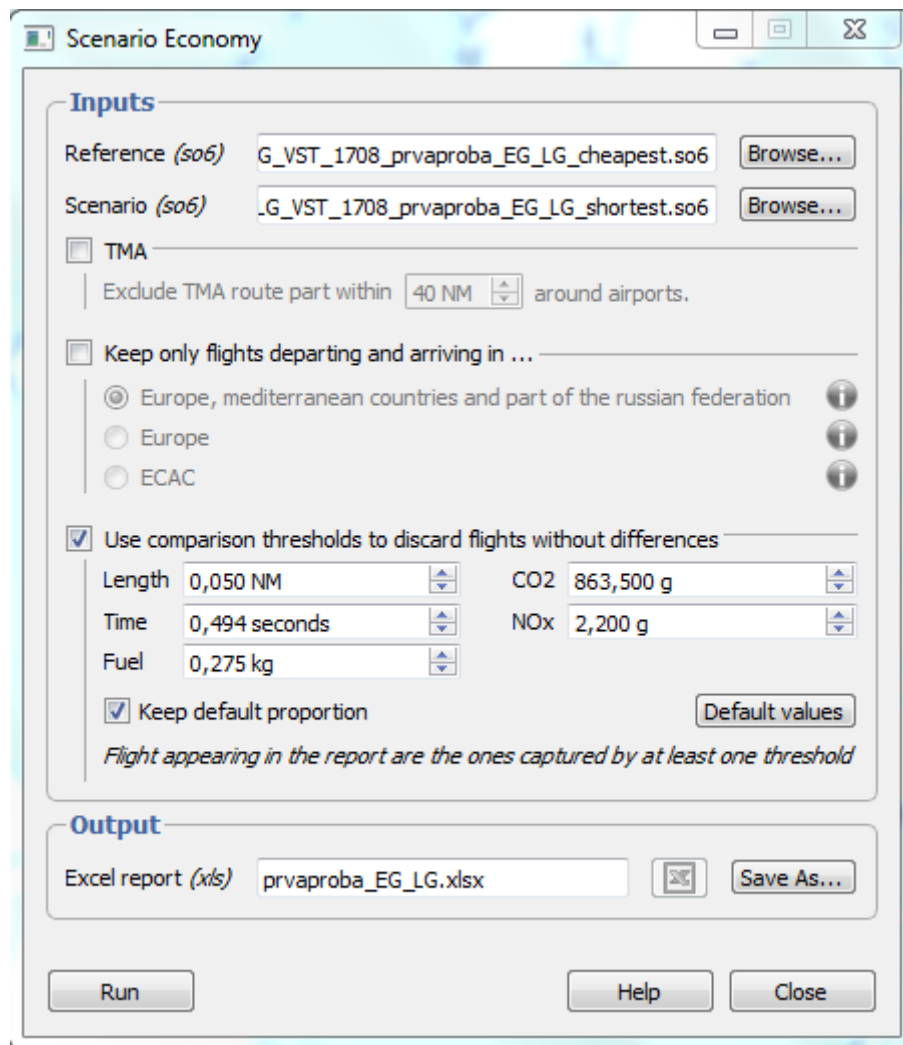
Scenario Economy

Inputs

Reference *(so6)* G_VST_1708_prvaproba_EG_LG_cheapest.so6 Browse...

Scenario *(so6)* .G_VST_1708_prvaproba_EG_LG_shortest.so6 Browse...

TMA

Exclude TMA route part within 40 NM around airports.

Keep only flights departing and arriving in ...

Europe, mediterranean countries and part of the russian federation

Europe

ECAC

Use comparison thresholds to discard flights without differences

Length 0,050 NM

CO2 863,500 g

Time 0,494 seconds

NOx 2,200 g

Fuel 0,275 kg

Keep default proportion

Default values

*Flight appearing in the report are the ones captured by at least one threshold*

Output

Excel report *(xls)* prvaproba_EG_LG.xlsx Save As...

Run Help Close